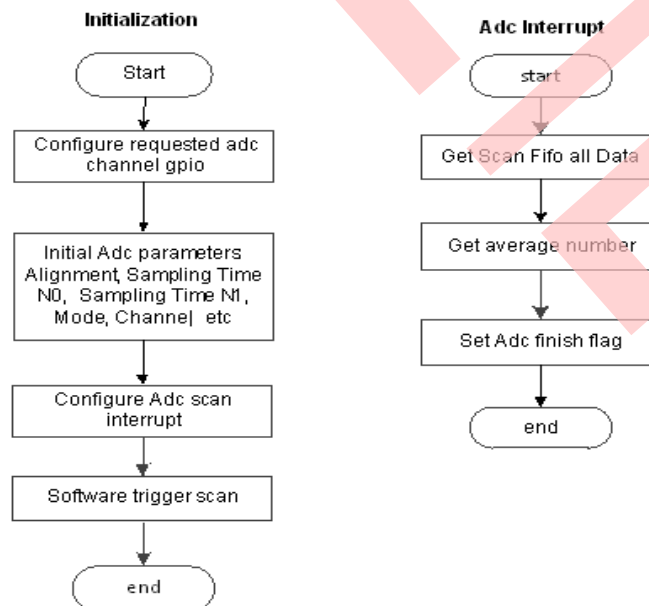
Initialization

Start

Configure requested adc channel gpio

Initial Adc parameters Alignment, Sampling Time N0, Sampling Time N1, Mode, Channel| etc

Configure Adc scan interrupt

Software trigger scan

end

Adc Interrupt

start

Get Scan Fifo all Data

Get average number

Set Adc finish flag

end